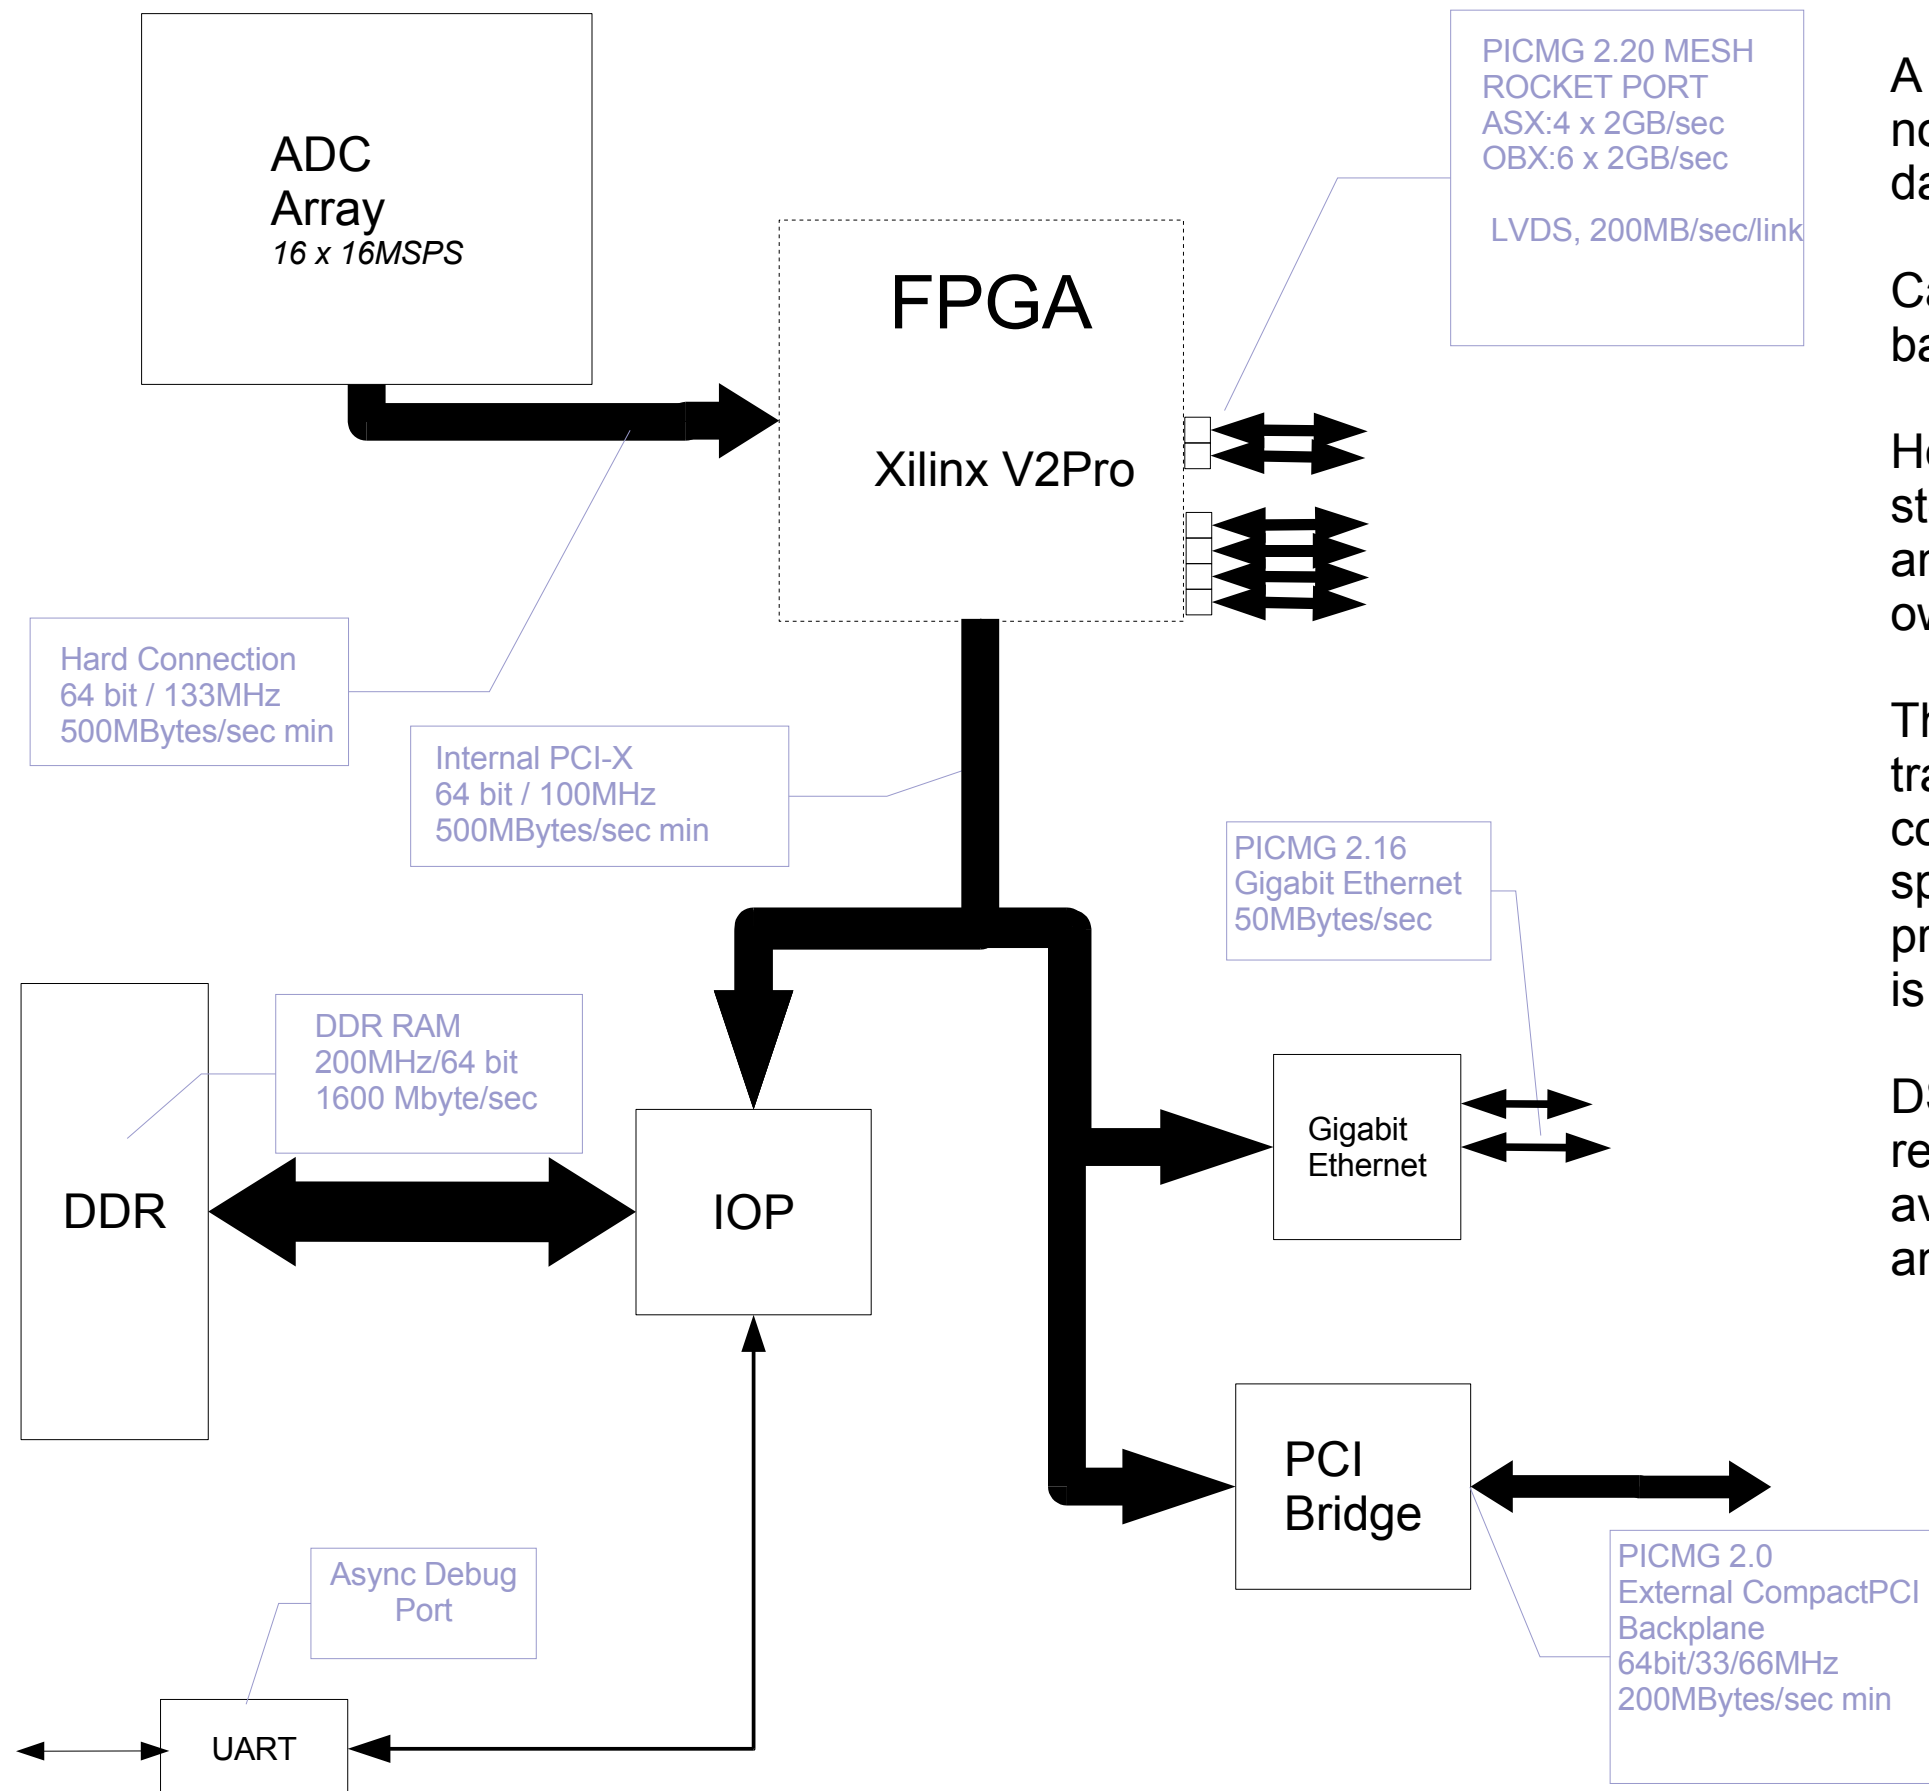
ADC Array
16 x 16MSPS

PICMG 2.20 MESH
ROCKET PORT
ASX:4 x 2GB/sec
OBX:6 x 2GB/sec

LVDS, 200MB/sec/link

FPGA

Xilinx V2Pro

A
no
da

Ca
ba

He
st
ar
ov

Th
tra
co
sp
pr
is

Ds
re
av
ar

Hard Connection
64 bit / 133MHz
500MBytes/sec min

Internal PCI-X
64 bit / 100MHz
500MBytes/sec min

PICMG 2.16
Gigabit Ethernet
50MBytes/sec

DDR RAM
200MHz/64 bit
1600 Mbyte/sec

DDR

IOP

Gigabit
Ethernet

PCI
Bridge

Async Debug
Port

UART

PICMG 2.0
External CompactPCI
Backplane
64bit/33/66MHz
200MBytes/sec min